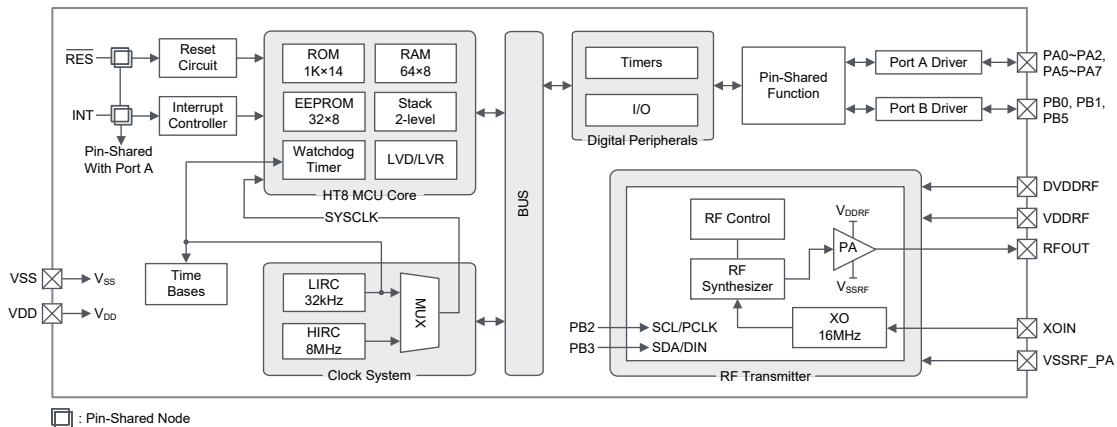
$\overline{RES}$

Reset Circuit

INT

Interrupt Controller

Pin-Shared With Port A

ROM 1K×14

RAM 64×8

EEPROM 32×8

Stack 2-level

Watchdog Timer

LVD/LVR

HT8 MCU Core

SYSCLK

BUS

Timers

I/O

Digital Peripherals

Pin-Shared Function

Port A Driver

Port B Driver

PA0~PA2, PA5~PA7

PB0, PB1, PB5

DVDDRF

VDDRF

RFOUT

XOIN

VSSRF_PA

RF Control

$V_{DDRF}$

PA

RF Synthesizer

$V_{SSRF}$

XO 16MHz

PB2

SCL/PCLK

PB3

SDA/DIN

RF Transmitter

VSS

$V_{SS}$

VDD

$V_{DD}$

Time Bases

LIRC 32kHz

HIRC 8MHz

MUX

Clock System

: Pin-Shared Node